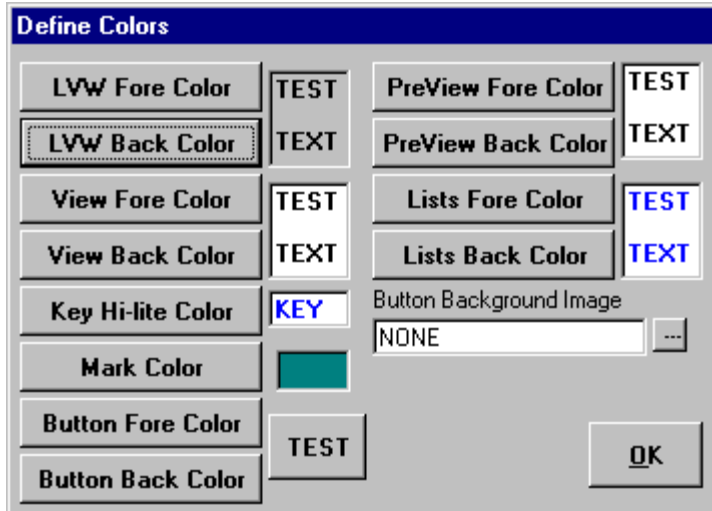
Define Colors

LVW Fore Color
LVW Back Color
TEST
TEXT

View Fore Color
View Back Color
TEST
TEXT

Key Hi-lite Color
KEY

Mark Color

Button Fore Color
Button Back Color
TEST

PreView Fore Color
PreView Back Color
TEST
TEXT

Lists Fore Color
Lists Back Color
TEST
TEXT

Button Background Image
NONE
...

OK